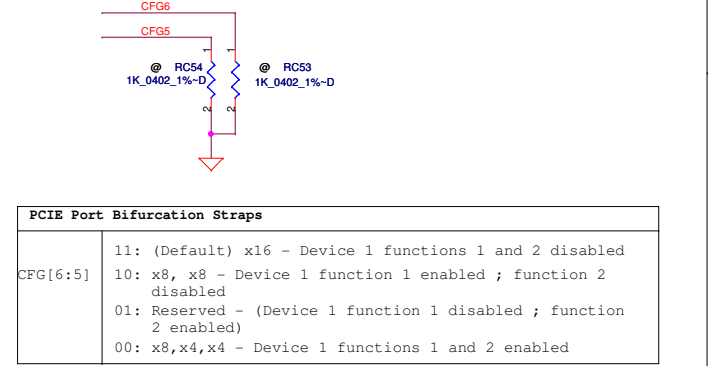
CFG6

CFG5

1

1

@ RC54
1K_0402_1%~D

@ RC53
1K_0402_1%~D

2

2

| PCIE Port Bifurcation Straps | |
|---|---|
| CFG[6:5] | 11: (Default) x16 - Device 1 functions 1 and 2 disabled<br>10: x8, x8 - Device 1 function 1 enabled ; function 2 disabled<br>01: Reserved - (Device 1 function 1 disabled ; function 2 enabled)<br>00: x8,x4,x4 - Device 1 functions 1 and 2 enabled |